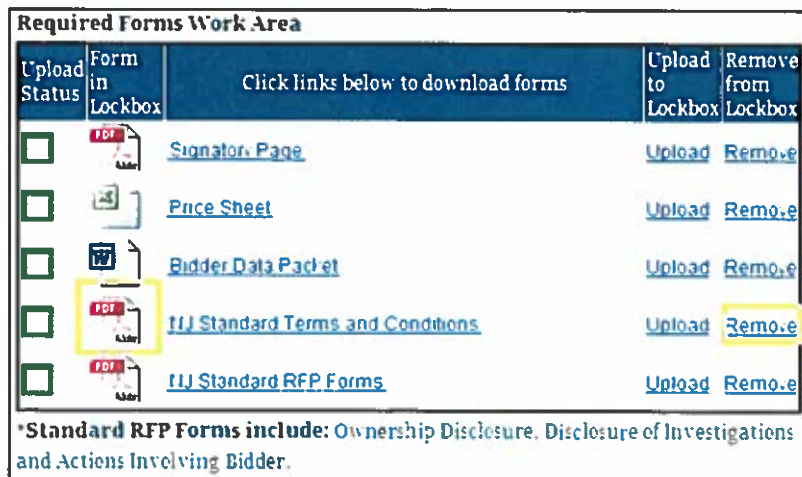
Required Forms Work Area

| Upload Status | Form in Lockbox | Click links below to download forms | Upload to Lockbox | Remove from Lockbox |
|---|---|---|---|---|
| | PDF | Signatory Page | Upload | Remove |
| | | Price Sheet | Upload | Remove |
| | W | Bidder Data Packet | Upload | Remove |
| | PDF | NJ Standard Terms and Conditions | Upload | Remove |
| | PDF | NJ Standard RFP Forms | Upload | Remove |

*Standard RFP Forms include: Ownership Disclosure, Disclosure of Investigations and Actions Involving Bidder.